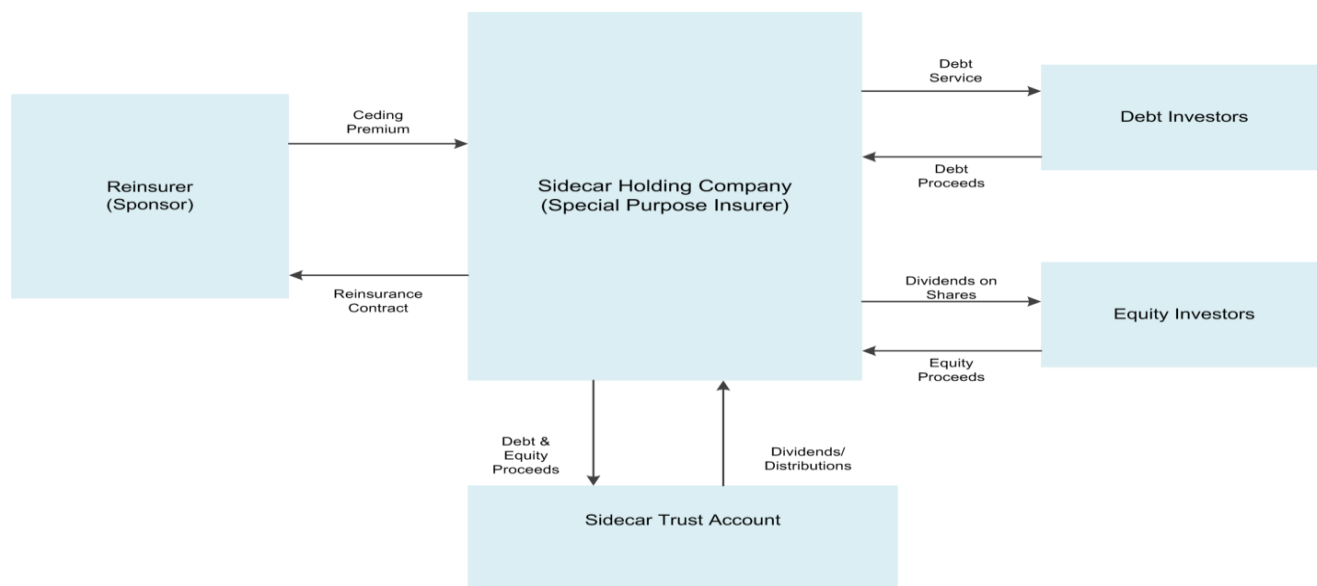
Reinsurer
(Sponsor)

Ceding Premium

Reinsurance Contract

Sidecar Holding Company
(Special Purpose Insurer)

Debt Service

Debt Investors

Debt Proceeds

Dividends on Shares

Equity Investors

Equity Proceeds

Debt & Equity Proceeds

Dividends/ Distributions

Sidecar Trust Account